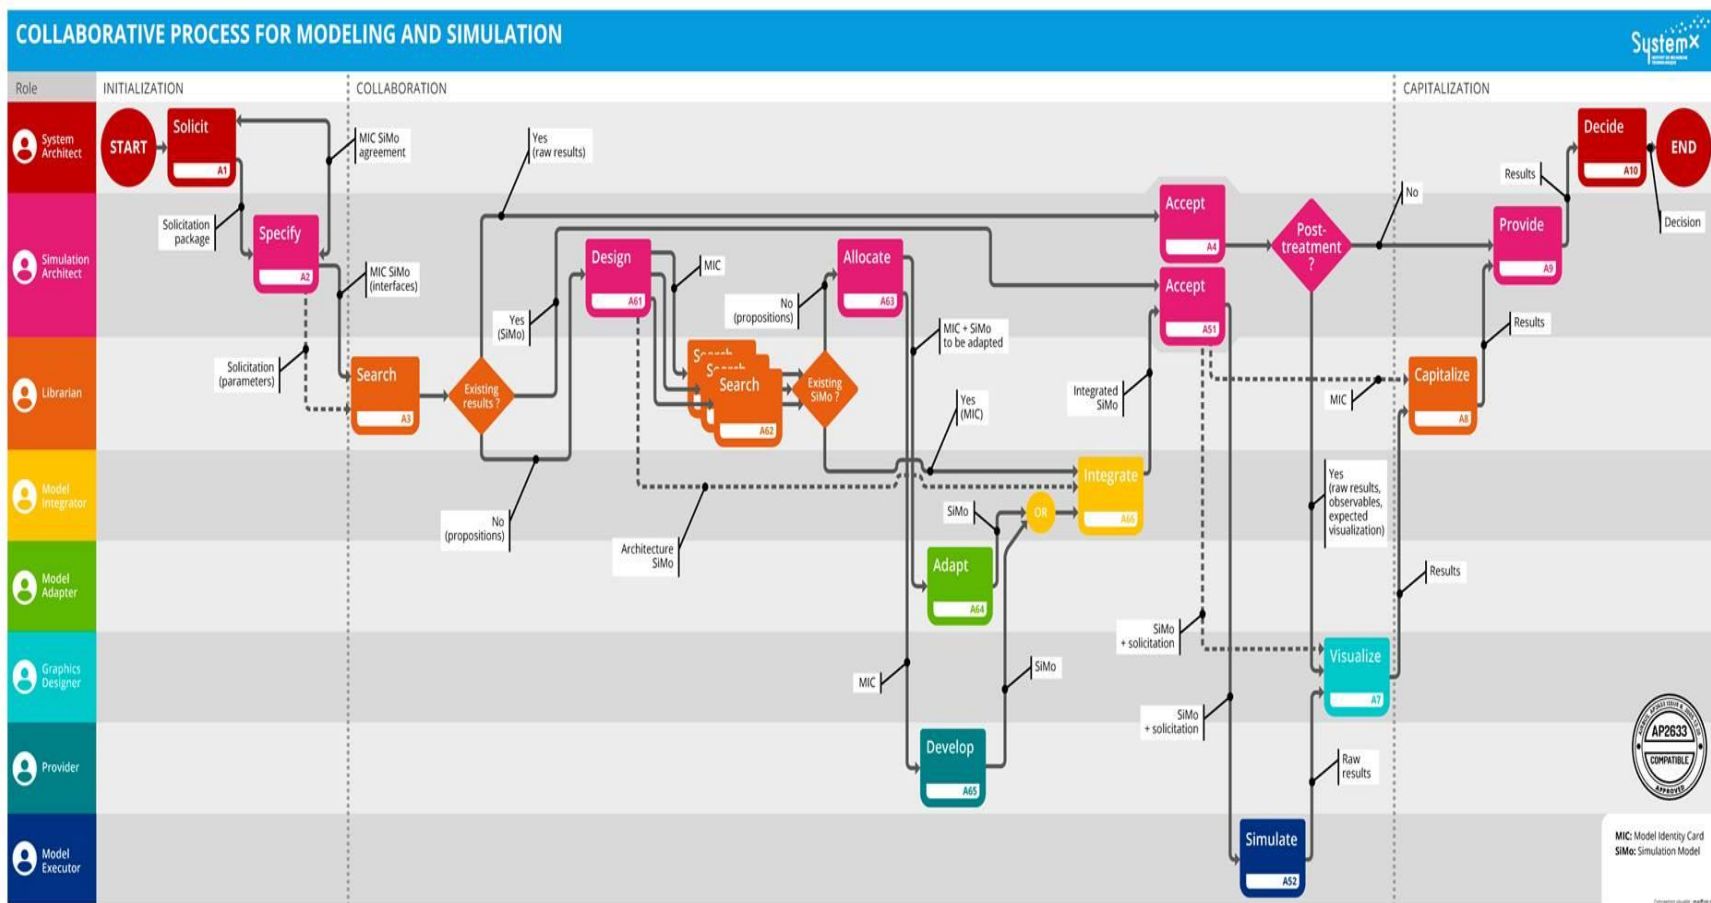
COLLABORATIVE PROCESS FOR MODELING AND SIMULATION

SystemX

Role
INITIALIZATION
COLLABORATION
CAPITALIZATION

System Architect
Simulation Architect
Librarian
Model Integrator
Model Adapter
Graphics Designer
Provider
Model Executor

START
Solicit A1
MIC SiMo agreement
Solicitation package
Specify A2
MIC SiMo (interfaces)
Solicitation (parameters)
Search A3
Existing results ?
Yes (raw results)
Yes (SiMo)
No (propositions)
Design A61
MIC
Search
Search
Search A62
Existing SiMo ?
No (propositions)
Allocate A63
MIC + SiMo to be adapted
Yes (MIC)
Architecture SiMo
SiMo
OR
Integrate A66
Integrated SiMo
Adapt A64
MIC
SiMo
Develop A65
Accept A4
Accept A51
Post-treatment ?
No
Yes (raw results, observables, expected visualization)
SiMo + solicitation
SiMo + solicitation
Simulate A52
Raw results
Visualize A7
MIC
Capitalize A8
Results
Results
Provide A9
Results
Decide A10
Decision
END

AP2633 COMPATIBLE APPROVED

MIC: Model Identity Card
SiMo: Simulation Model